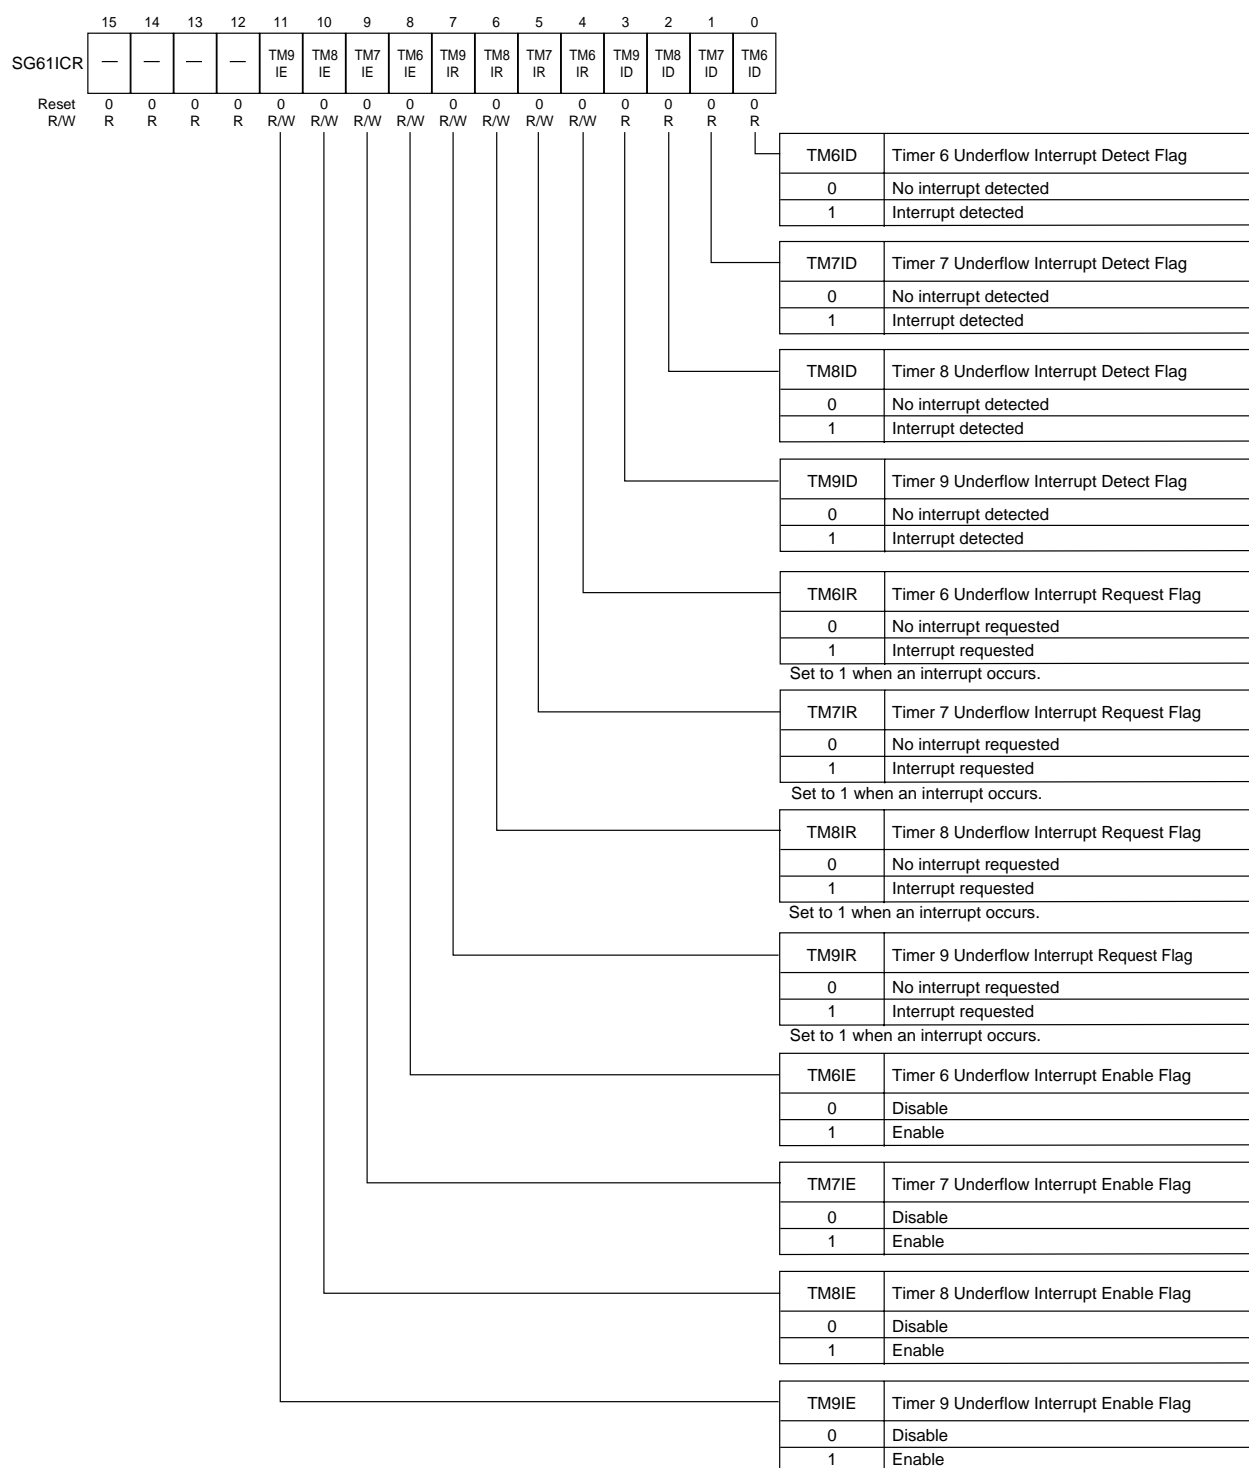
|  | 15 | 14 | 13 | 12 | 11 | 10 | 9 | 8 | 7 | 6 | 5 | 4 | 3 | 2 | 1 | 0 |
|---|---|---|---|---|---|---|---|---|---|---|---|---|---|---|---|---|
| SG61ICR | — | — | — | — | TM9 IE | TM8 IE | TM7 IE | TM6 IE | TM9 IR | TM8 IR | TM7 IR | TM6 IR | TM9 ID | TM8 ID | TM7 ID | TM6 ID |
| Reset | 0 | 0 | 0 | 0 | 0 | 0 | 0 | 0 | 0 | 0 | 0 | 0 | 0 | 0 | 0 | 0 |
| R/W | R | R | R | R | R/W | R/W | R/W | R/W | R/W | R/W | R/W | R/W | R | R | R | R |

| TM6ID | Timer 6 Underflow Interrupt Detect Flag |
|---|---|
| 0 | No interrupt detected |
| 1 | Interrupt detected |

| TM7ID | Timer 7 Underflow Interrupt Detect Flag |
|---|---|
| 0 | No interrupt detected |
| 1 | Interrupt detected |

| TM8ID | Timer 8 Underflow Interrupt Detect Flag |
|---|---|
| 0 | No interrupt detected |
| 1 | Interrupt detected |

| TM9ID | Timer 9 Underflow Interrupt Detect Flag |
|---|---|
| 0 | No interrupt detected |
| 1 | Interrupt detected |

| TM6IR | Timer 6 Underflow Interrupt Request Flag |
|---|---|
| 0 | No interrupt requested |
| 1 | Interrupt requested |

Set to 1 when an interrupt occurs.

| TM7IR | Timer 7 Underflow Interrupt Request Flag |
|---|---|
| 0 | No interrupt requested |
| 1 | Interrupt requested |

Set to 1 when an interrupt occurs.

| TM8IR | Timer 8 Underflow Interrupt Request Flag |
|---|---|
| 0 | No interrupt requested |
| 1 | Interrupt requested |

Set to 1 when an interrupt occurs.

| TM9IR | Timer 9 Underflow Interrupt Request Flag |
|---|---|
| 0 | No interrupt requested |
| 1 | Interrupt requested |

Set to 1 when an interrupt occurs.

| TM6IE | Timer 6 Underflow Interrupt Enable Flag |
|---|---|
| 0 | Disable |
| 1 | Enable |

| TM7IE | Timer 7 Underflow Interrupt Enable Flag |
|---|---|
| 0 | Disable |
| 1 | Enable |

| TM8IE | Timer 8 Underflow Interrupt Enable Flag |
|---|---|
| 0 | Disable |
| 1 | Enable |

| TM9IE | Timer 9 Underflow Interrupt Enable Flag |
|---|---|
| 0 | Disable |
| 1 | Enable |